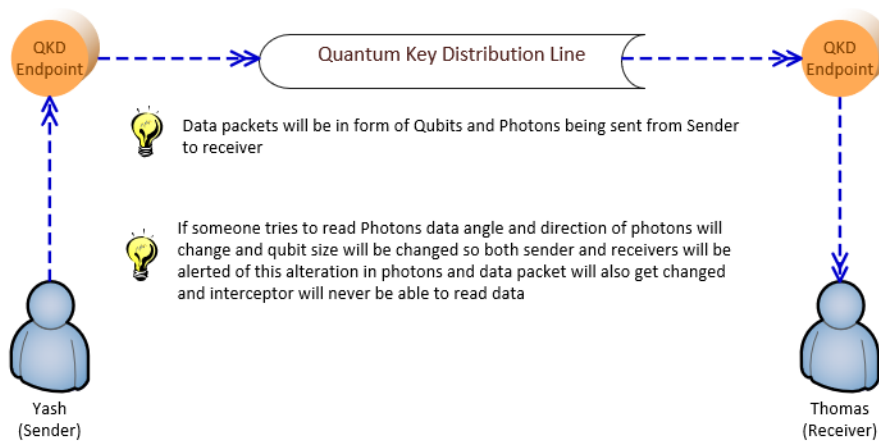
QKD Endpoint

Quantum Key Distribution Line

QKD Endpoint

Data packets will be in form of Qubits and Photons being sent from Sender to receiver

If someone tries to read Photons data angle and direction of photons will change and qubit size will be changed so both sender and receivers will be alerted of this alteration in photons and data packet will also get changed and interceptor will never be able to read data

Yash (Sender)

Thomas (Receiver)